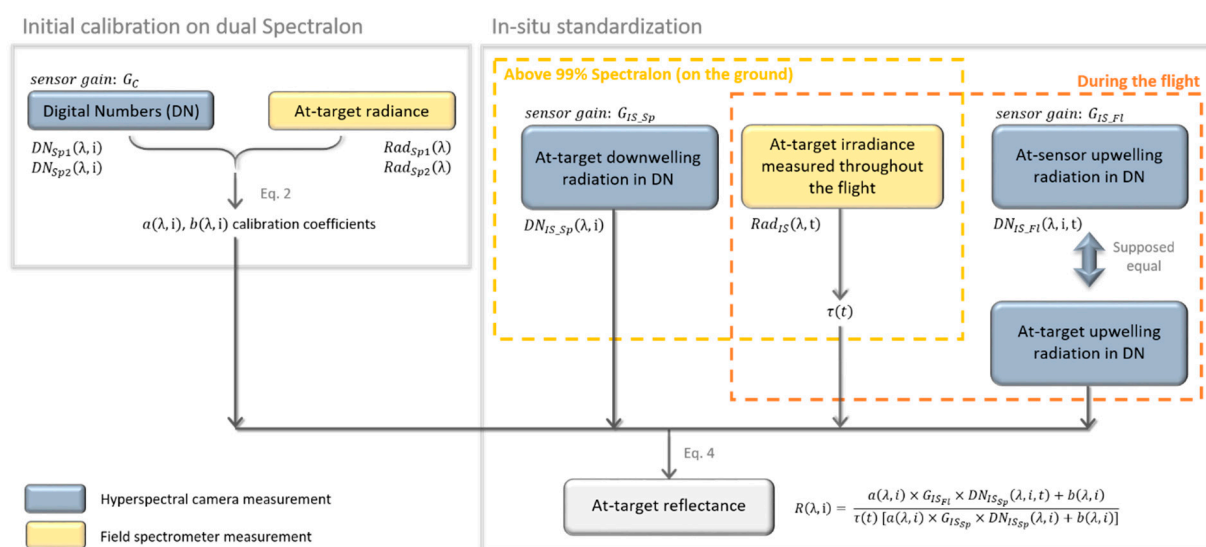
Initial calibration on dual Spectralon

$sensor\ gain$: $G_C$

Digital Numbers (DN)

At-target radiance

$DN_{Sp1}(\lambda, i)$
$DN_{Sp2}(\lambda, i)$

$Rad_{Sp1}(\lambda)$
$Rad_{Sp2}(\lambda)$

Eq. 2

$a(\lambda, i)$, $b(\lambda, i)$ calibration coefficients

In-situ standardization

Above 99% Spectralon (on the ground)

During the flight

$sensor\ gain$: $G_{IS\_Sp}$

At-target downwelling radiation in DN

$DN_{IS\_Sp}(\lambda, i)$

At-target irradiance measured throughout the flight

$Rad_{IS}(\lambda, t)$

$\tau(t)$

$sensor\ gain$: $G_{IS\_Fl}$

At-sensor upwelling radiation in DN

$DN_{IS\_Fl}(\lambda, i, t)$

Supposed equal

At-target upwelling radiation in DN

Eq. 4

Hyperspectral camera measurement

Field spectrometer measurement

At-target reflectance

$R(\lambda, i) = \frac{a(\lambda, i) \times G_{IS_{Fl}} \times DN_{IS_{Sp}}(\lambda, i, t) + b(\lambda, i)}{\tau(t)\ [a(\lambda, i) \times G_{IS_{Sp}} \times DN_{IS_{Sp}}(\lambda, i) + b(\lambda, i)]}$